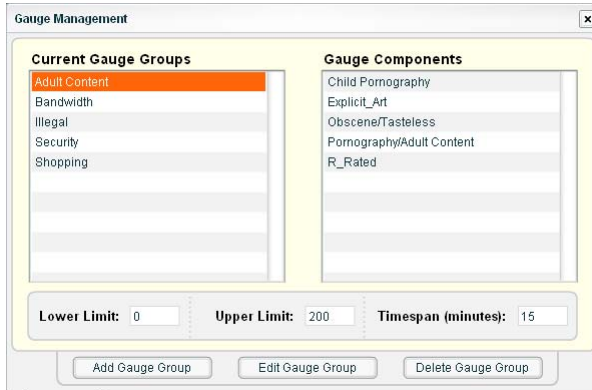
Gauge Management

×

Current Gauge Groups

Adult Content
Bandwidth
Illegal
Security
Shopping

Gauge Components

Child Pornography
Explicit_Art
Obscene/Tasteless
Pornography/Adult Content
R_Rated

Lower Limit: 0

Upper Limit: 200

Timespan (minutes): 15

Add Gauge Group

Edit Gauge Group

Delete Gauge Group